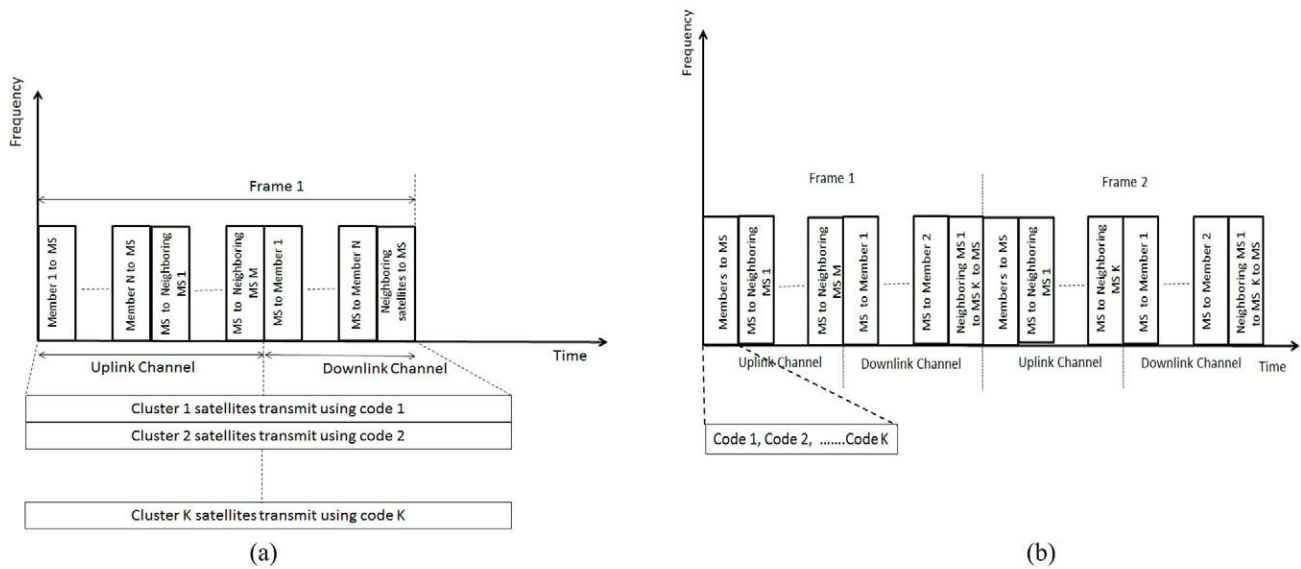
Frequency

Frame 1

Member 1 to MS

Member N to MS

MS to Neighboring MS 1

MS to Neighboring MS M

MS to Member 1

MS to Member N

Neighboring satellites to MS

Time

Uplink Channel

Downlink Channel

Cluster 1 satellites transmit using code 1

Cluster 2 satellites transmit using code 2

Cluster K satellites transmit using code K

(a)

Frequency

Frame 1

Frame 2

Members to MS

MS to Neighboring MS 1

MS to Neighboring MS M

MS to Member 1

MS to Member 2

Neighboring MS 1 to MS K to MS

Members to MS

MS to Neighboring MS 1

MS to Neighboring MS K

MS to Member 1

MS to Member 2

Neighboring MS 1 to MS K to MS

Uplink Channel

Downlink Channel

Uplink Channel

Downlink Channel

Time

Code 1, Code 2, .......Code K

(b)